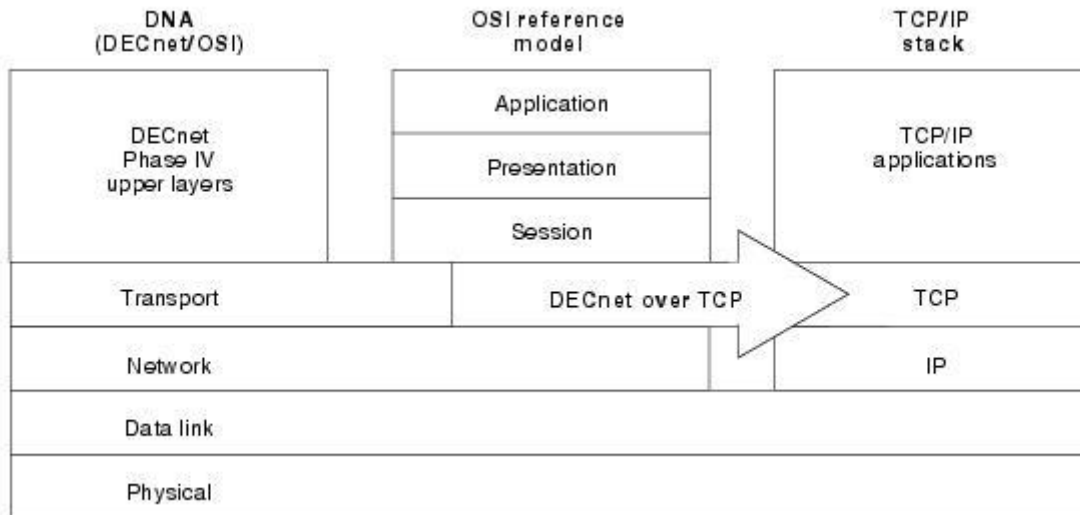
DNA (DECnet/OSI)

OSI reference model

TCP/IP stack

DECnet Phase IV upper layers

Application

Presentation

Session

TCP/IP applications

Transport

DECnet over TCP

TCP

Network

IP

Data link

Physical